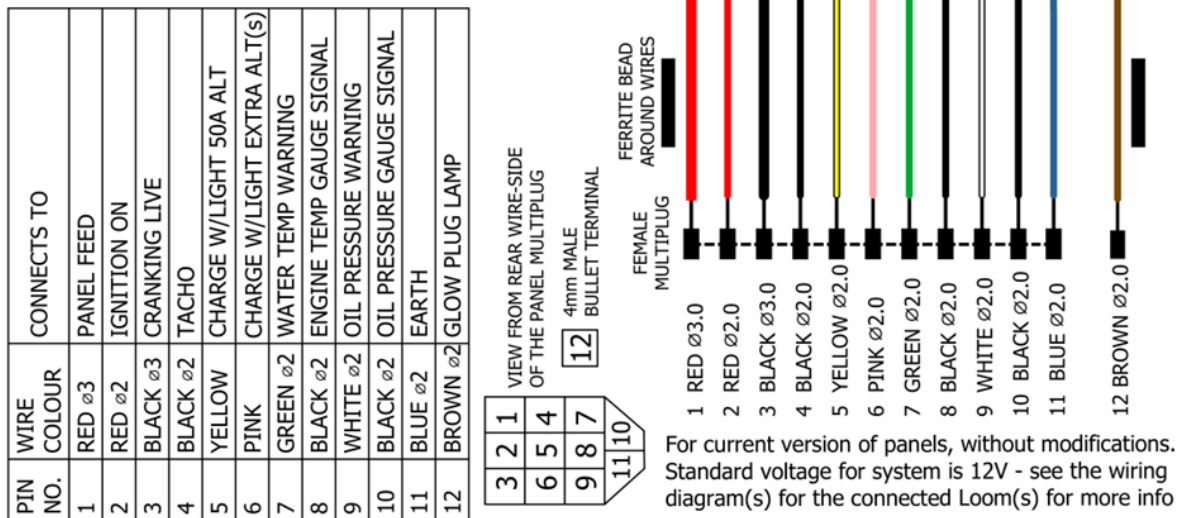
| PIN NO. | WIRE COLOUR | CONNECTS TO |
|---|---|---|
| 1 | RED ⌀3 | PANEL FEED |
| 2 | RED ⌀2 | IGNITION ON |
| 3 | BLACK ⌀3 | CRANKING LIVE |
| 4 | BLACK ⌀2 | TACHO |
| 5 | YELLOW | CHARGE W/LIGHT 50A ALT |
| 6 | PINK | CHARGE W/LIGHT EXTRA ALT(s) |
| 7 | GREEN ⌀2 | WATER TEMP WARNING |
| 8 | BLACK ⌀2 | ENGINE TEMP GAUGE SIGNAL |
| 9 | WHITE ⌀2 | OIL PRESSURE WARNING |
| 10 | BLACK ⌀2 | OIL PRESSURE GAUGE SIGNAL |
| 11 | BLUE ⌀2 | EARTH |
| 12 | BROWN ⌀2 | GLOW PLUG LAMP |

VIEW FROM REAR WIRE-SIDE OF THE PANEL MULTIPLUG

12 4mm MALE BULLET TERMINAL

3 2 1
6 5 4
9 8 7
11 10

FERRITE BEAD AROUND WIRES

FEMALE MULTIPLUG

1 RED Ø3.0
2 RED Ø2.0
3 BLACK Ø3.0
4 BLACK Ø2.0
5 YELLOW Ø2.0
6 PINK Ø2.0
7 GREEN Ø2.0
8 BLACK Ø2.0
9 WHITE Ø2.0
10 BLACK Ø2.0
11 BLUE Ø2.0
12 BROWN Ø2.0

For current version of panels, without modifications. Standard voltage for system is 12V - see the wiring diagram(s) for the connected Loom(s) for more info